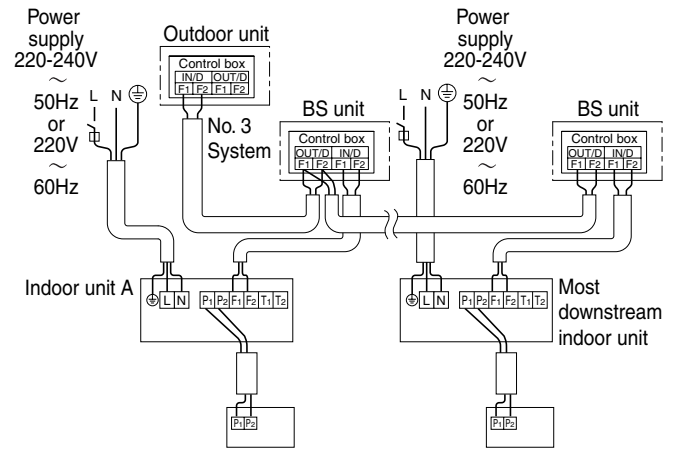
Power supply 220-240V ~ 50Hz or 220V ~ 60Hz

L N ⏚

Outdoor unit

Control box
IN/D OUT/D
F1 F2 F1 F2

No. 3 System

BS unit

Control box
OUT/D IN/D
F1 F2 F1 F2

Power supply 220-240V ~ 50Hz or 220V ~ 60Hz

L N ⏚

BS unit

Control box
OUT/D IN/D
F1 F2 F1 F2

Indoor unit A

⏚ L N

$P_1$ $P_2$ $F_1$ $F_2$ $T_1$ $T_2$

$P_1$ $P_2$

⏚ L N

$P_1$ $P_2$ $F_1$ $F_2$ $T_1$ $T_2$

Most downstream indoor unit

$P_1$ $P_2$